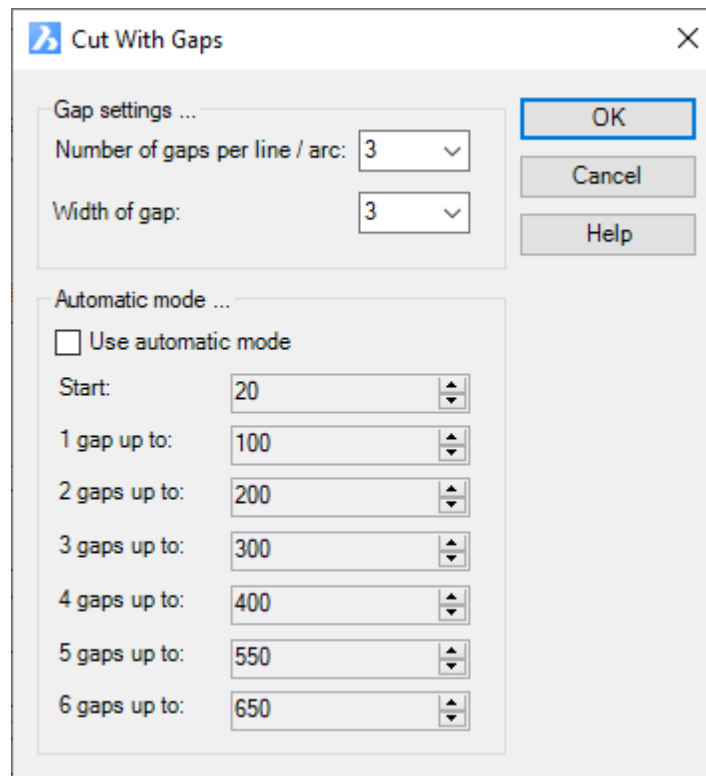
Cut With Gaps

Gap settings ...

Number of gaps per line / arc: 3

Width of gap: 3

OK

Cancel

Help

Automatic mode ...

Use automatic mode

Start: 20

1 gap up to: 100

2 gaps up to: 200

3 gaps up to: 300

4 gaps up to: 400

5 gaps up to: 550

6 gaps up to: 650